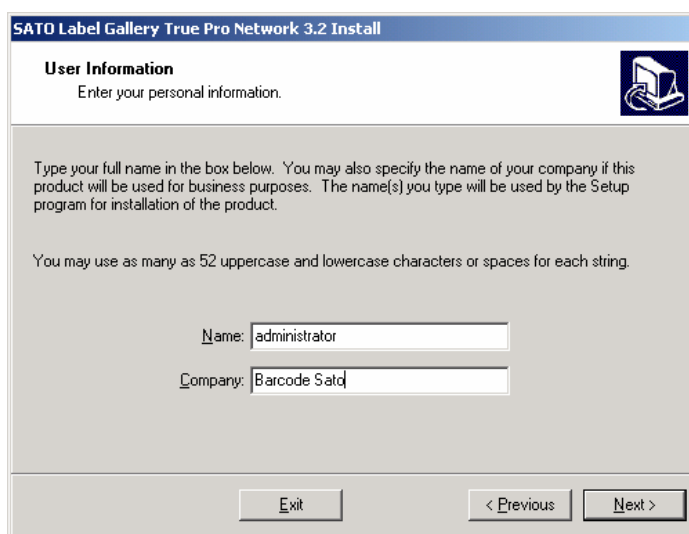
SATO Label Gallery True Pro Network 3.2 Install

User Information

Enter your personal information.

Type your full name in the box below. You may also specify the name of your company if this product will be used for business purposes. The name(s) you type will be used by the Setup program for installation of the product.

You may use as many as 52 uppercase and lowercase characters or spaces for each string.

Name: administrator

Company: Barcode Sato

Exit

< Previous

Next >